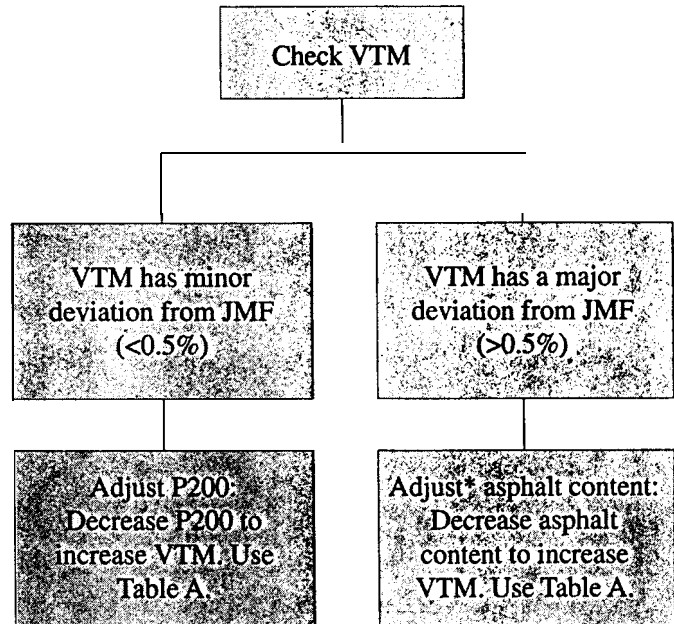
Check VTM

VTM has minor deviation from JMF (<0.5%)

VTM has a major deviation from JMF (>0.5%)

Adjust P200: Decrease P200 to increase VTM. Use Table A.

Adjust* asphalt content: Decrease asphalt content to increase VTM. Use Table A.